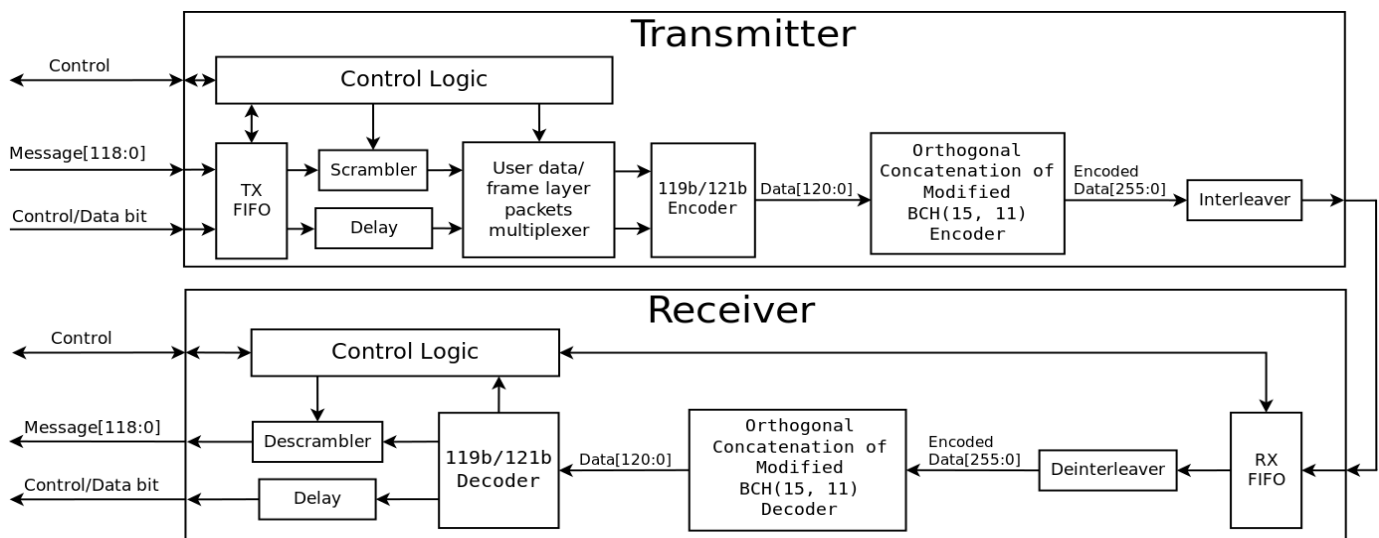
Transmitter

Control

Control Logic

Message[118:0]

Control/Data bit

TX FIFO

Scrambler

Delay

User data/ frame layer packets multiplexer

119b/121b Encoder

Data[120:0]

Orthogonal Concatenation of Modified BCH(15, 11) Encoder

Encoded Data[255:0]

Interleaver

Receiver

Control

Control Logic

Message[118:0]

Descrambler

Control/Data bit

Delay

119b/121b Decoder

Data[120:0]

Orthogonal Concatenation of Modified BCH(15, 11) Decoder

Encoded Data[255:0]

Deinterleaver

RX FIFO